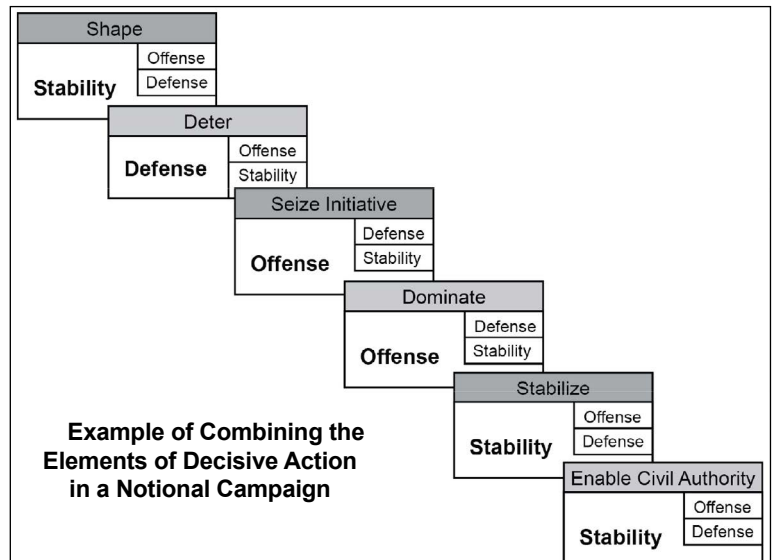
Shape
Offense
Defense
Stability

Deter
Offense
Stability
Defense

Seize Initiative
Defense
Stability
Offense

Dominate
Defense
Stability
Offense

Stabilize
Offense
Defense
Stability

Enable Civil Authority
Offense
Defense
Stability

Example of Combining the Elements of Decisive Action in a Notional Campaign